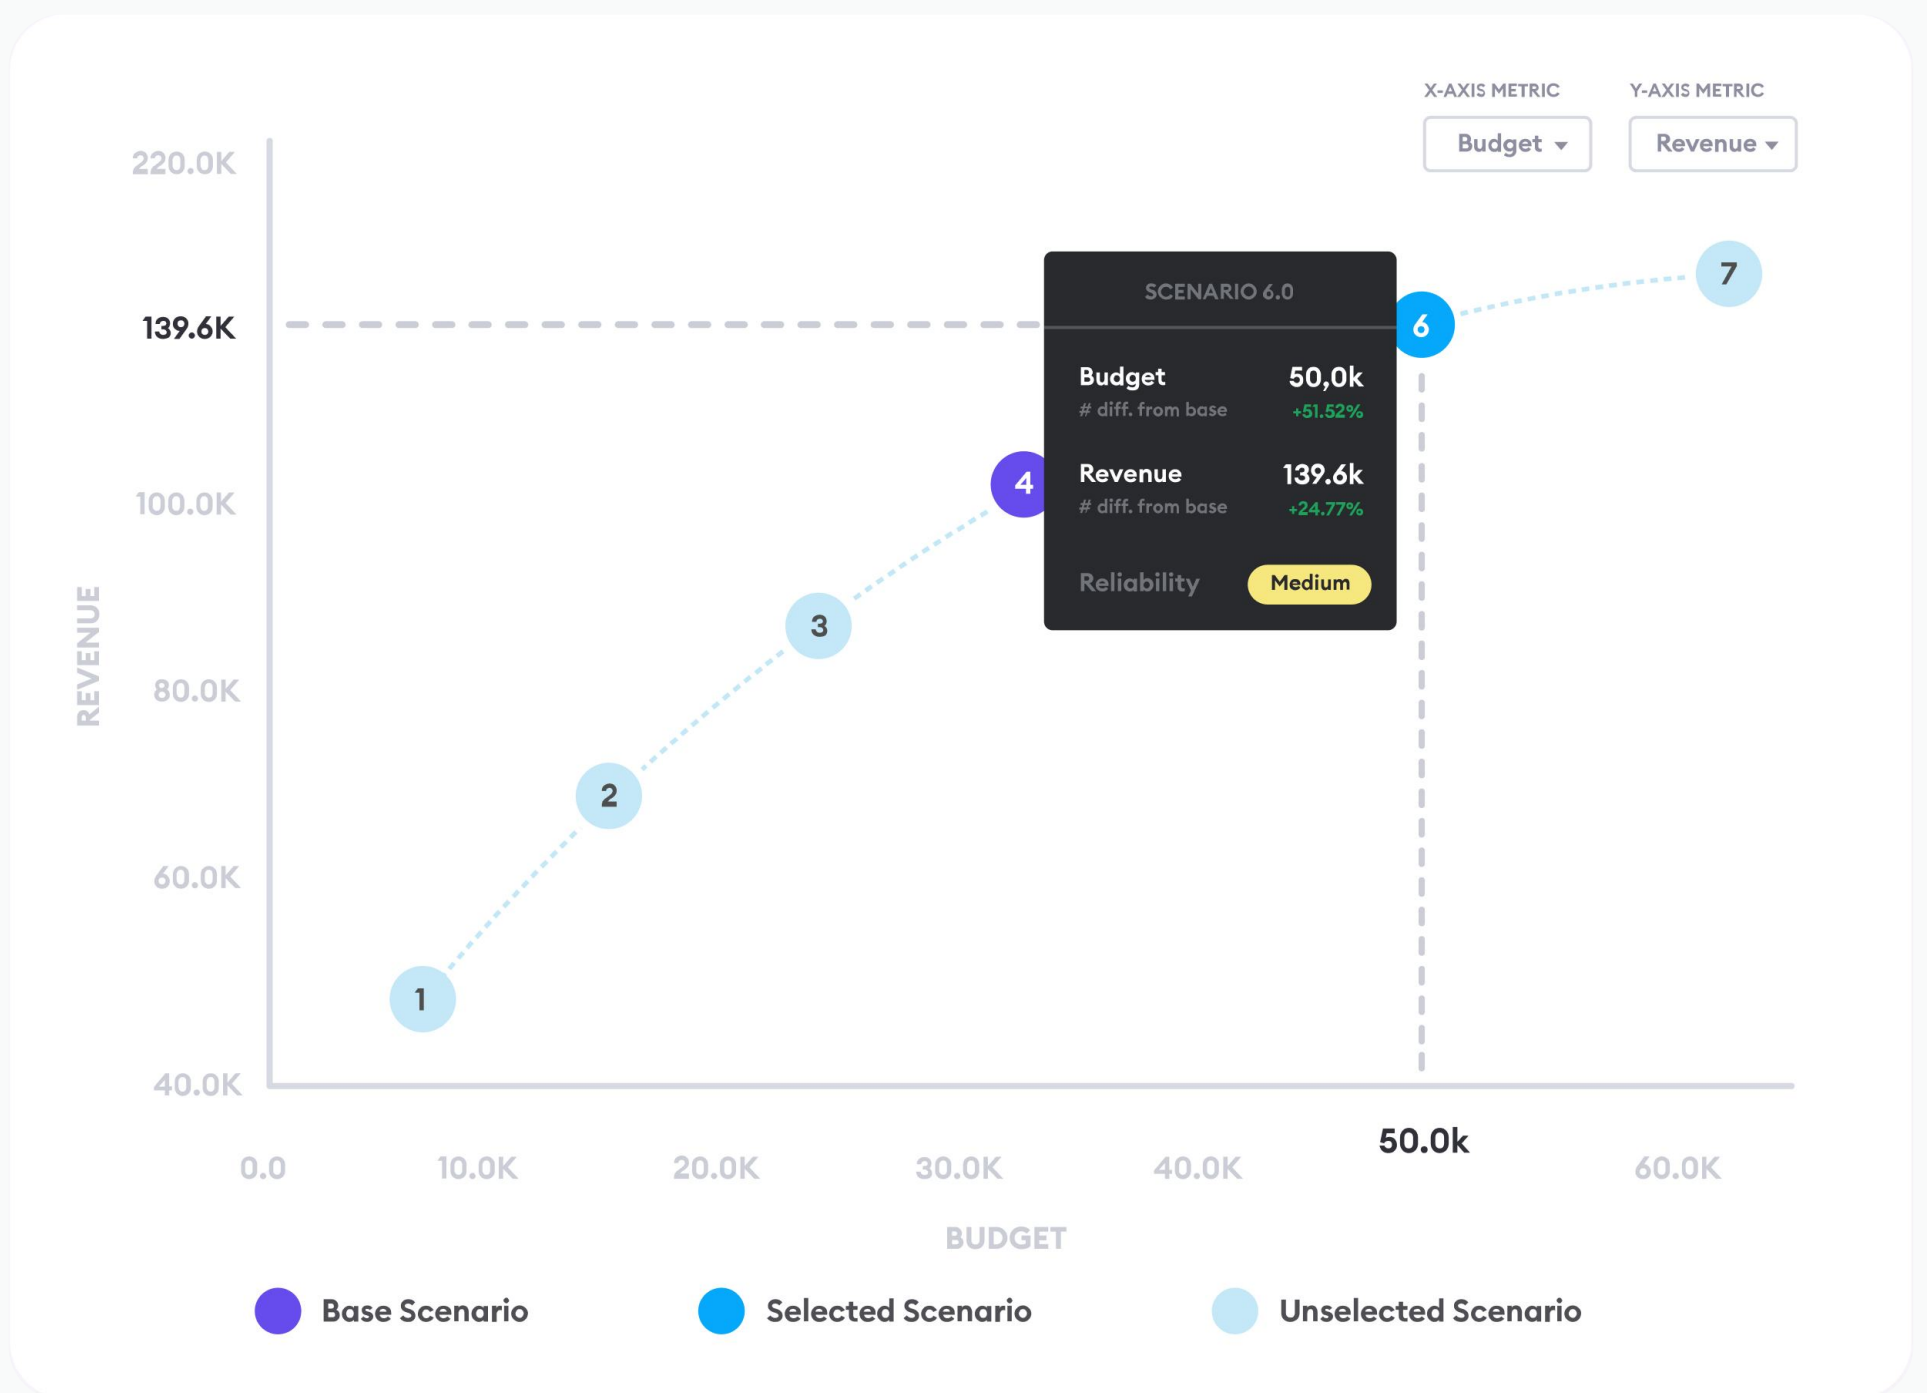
X-AXIS METRIC
Budget ▾

Y-AXIS METRIC
Revenue ▾

220.0K
139.6K
100.0K
80.0K
60.0K
40.0K

REVENUE

SCENARIO 6.0

| Budget | 50,0k |
|---|---|
| # diff. from base | +51.52% |
| Revenue | 139.6k |
| # diff. from base | +24.77% |
| Reliability | Medium |

1
2
3
4
6
7

0.0
10.0K
20.0K
30.0K
40.0K
50.0k
60.0K

BUDGET

Base Scenario
Selected Scenario
Unselected Scenario